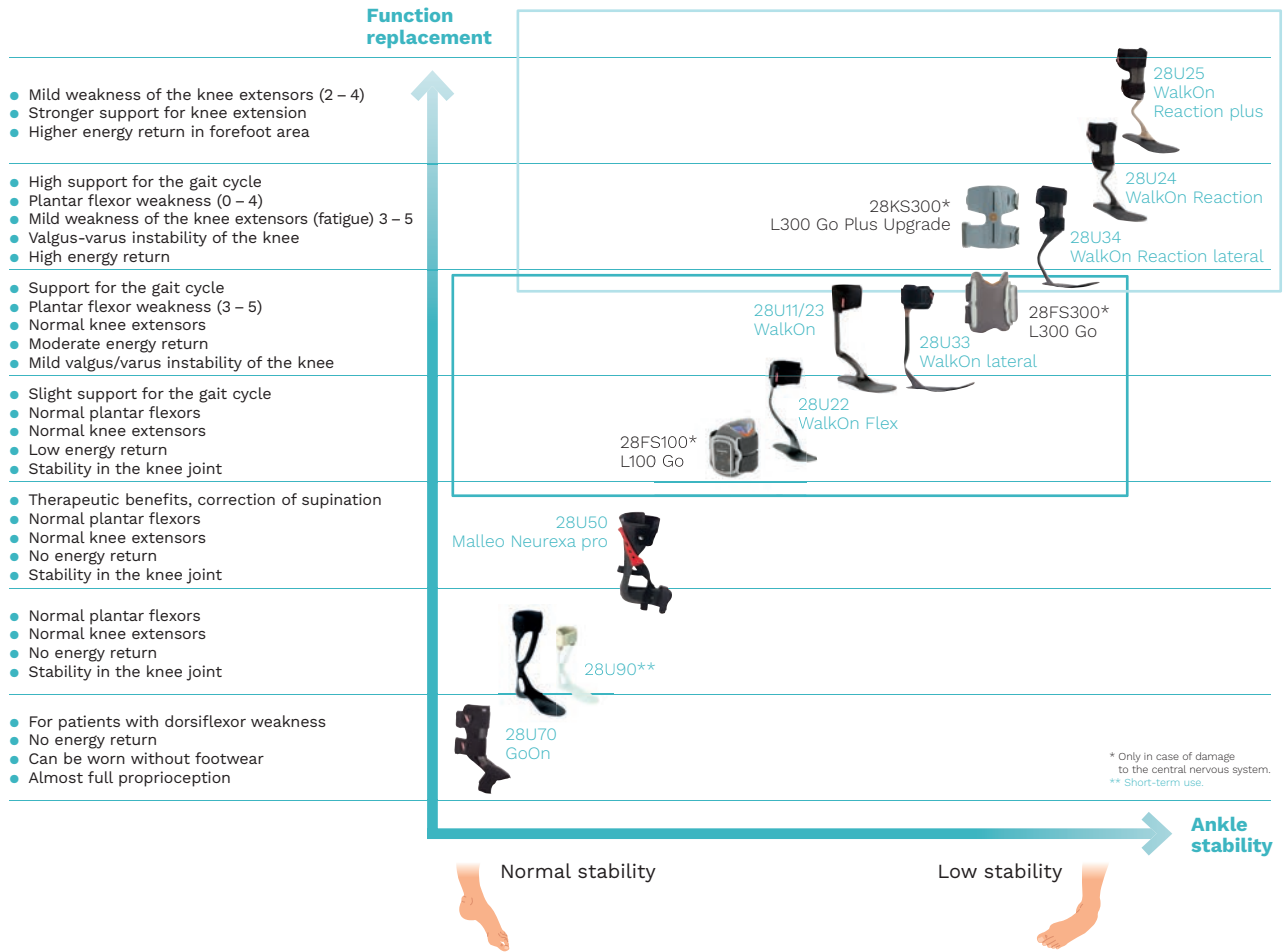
Function replacement

- Mild weakness of the knee extensors (2 – 4)
- Stronger support for knee extension
- Higher energy return in forefoot area

28U25
WalkOn
Reaction plus

- High support for the gait cycle
- Plantar flexor weakness (0 – 4)
- Mild weakness of the knee extensors (fatigue) 3 – 5
- Valgus-varus instability of the knee
- High energy return

28U24
WalkOn Reaction

28KS300*
L300 Go Plus Upgrade

28U34
WalkOn Reaction lateral

- Support for the gait cycle
- Plantar flexor weakness (3 – 5)
- Normal knee extensors
- Moderate energy return
- Mild valgus/varus instability of the knee

28U11/23
WalkOn

28FS300*
L300 Go

28U33
WalkOn lateral

- Slight support for the gait cycle
- Normal plantar flexors
- Normal knee extensors
- Low energy return
- Stability in the knee joint

28U22
WalkOn Flex

28FS100*
L100 Go

- Therapeutic benefits, correction of supination
- Normal plantar flexors
- Normal knee extensors
- No energy return
- Stability in the knee joint

28U50
Malleo Neurexa pro

- Normal plantar flexors
- Normal knee extensors
- No energy return
- Stability in the knee joint

28U90**

- For patients with dorsiflexor weakness
- No energy return
- Can be worn without footwear
- Almost full proprioception

28U70
GoOn

* Only in case of damage to the central nervous system.
** Short-term use.

Ankle stability

Normal stability

Low stability